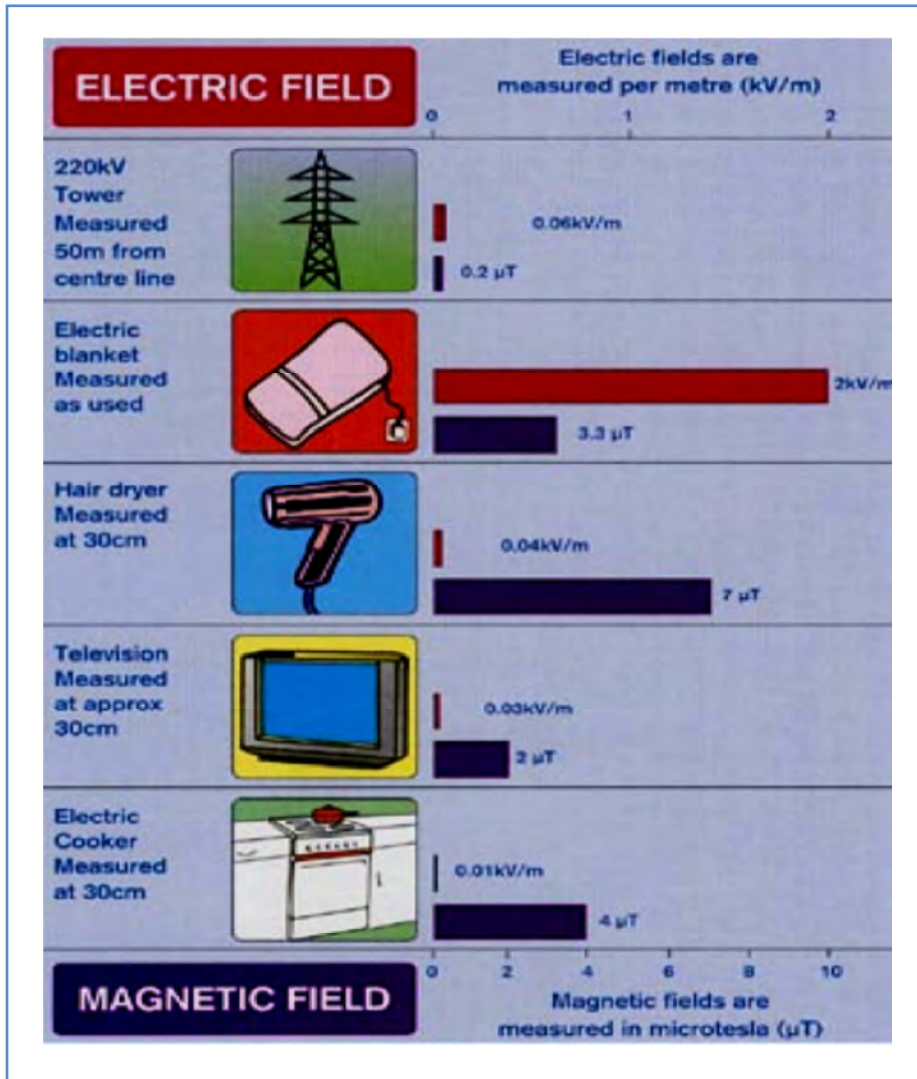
ELECTRIC FIELD

Electric fields are measured per metre (kV/m)

0
1
2

220kV Tower Measured 50m from centre line

0.06kV/m

0.2 μT

Electric blanket Measured as used

2kV/m

3.3 μT

Hair dryer Measured at 30cm

0.04kV/m

7 μT

Television Measured at approx 30cm

0.03kV/m

2 μT

Electric Cooker Measured at 30cm

0.01kV/m

4 μT

0
2
4
6
8
10

MAGNETIC FIELD

Magnetic fields are measured in microtesla (μT)